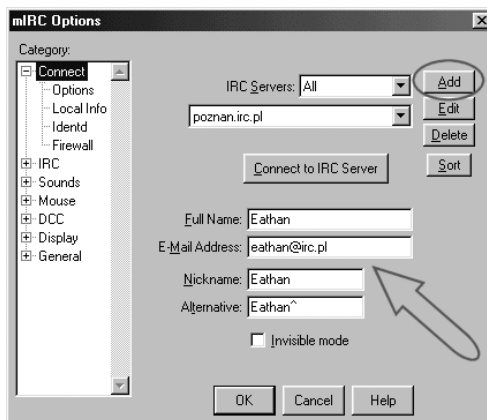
mIRC Options

Category:

Connect
Options
Local Info
Identd
Firewall
IRC
Sounds
Mouse
DCC
Display
General

IRC Servers: All

poznan.irc.pl

Add
Edit
Delete
Sort

Connect to IRC Server

Full Name: Eathan
E-Mail Address: eathan@irc.pl

Nickname: Eathan
Alternative: Eathan^

Invisible mode

OK
Cancel
Help